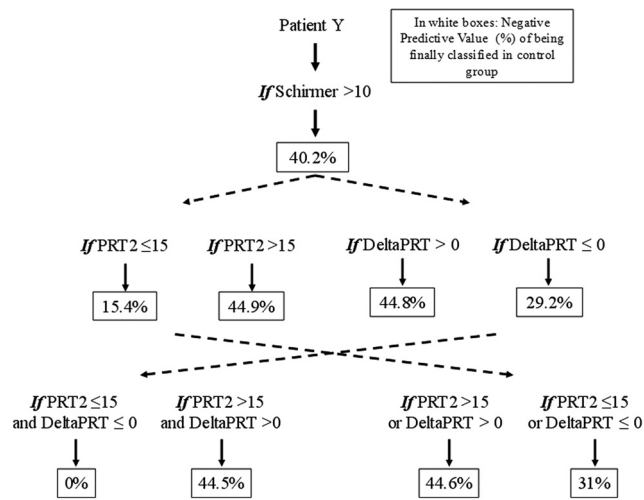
Patient Y

In white boxes: Negative Predictive Value (%) of being finally classified in control group

*If* Schirmer >10

40.2%

*If* PRT2 ≤15

*If* PRT2 >15

*If* DeltaPRT > 0

*If* DeltaPRT ≤ 0

15.4%

44.9%

44.8%

29.2%

*If* PRT2 ≤15 and DeltaPRT ≤ 0

*If* PRT2 >15 and DeltaPRT >0

*If* PRT2 >15 or DeltaPRT > 0

*If* PRT2 ≤15 or DeltaPRT ≤ 0

0%

44.5%

44.6%

31%